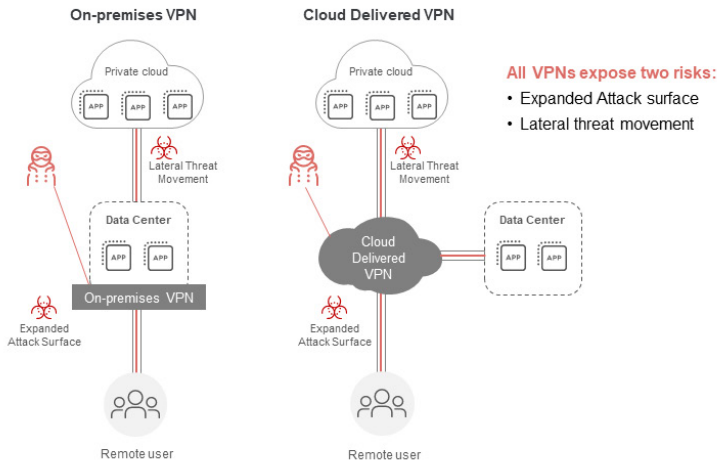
On-premises VPN

Private cloud

APP APP APP

Lateral Threat Movement

Data Center

APP APP

On-premises VPN

Expanded Attack Surface

Remote user

Cloud Delivered VPN

Private cloud

APP APP APP

Lateral Threat Movement

Cloud Delivered VPN

Data Center

APP APP

Expanded Attack Surface

Remote user

All VPNs expose two risks:
• Expanded Attack surface
• Lateral threat movement